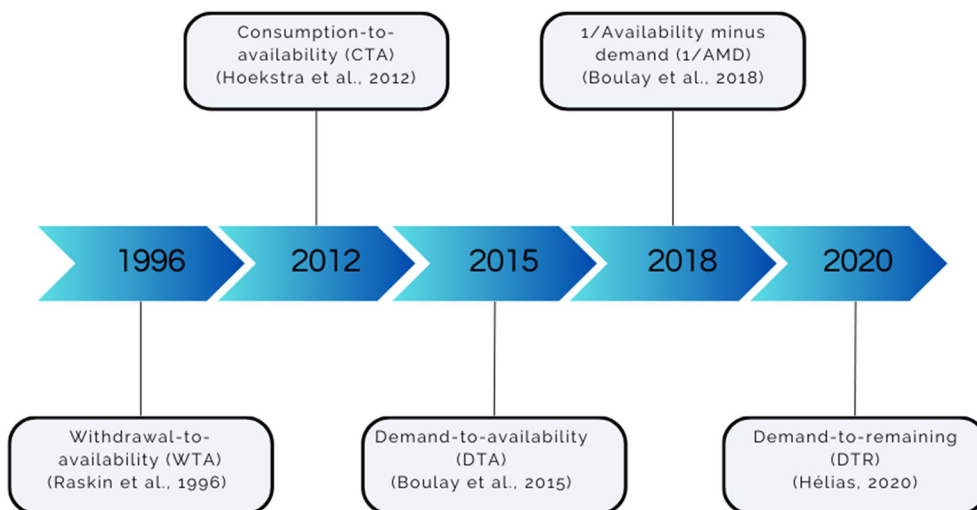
Consumption-to-availability (CTA) (Hoekstra et al., 2012)

1/Availability minus demand (1/AMD) (Boulay et al., 2018)

1996

2012

2015

2018

2020

Withdrawal-to-availability (WTA) (Raskin et al., 1996)

Demand-to-availability (DTA) (Boulay et al., 2015)

Demand-to-remaining (DTR) (Hélias, 2020)